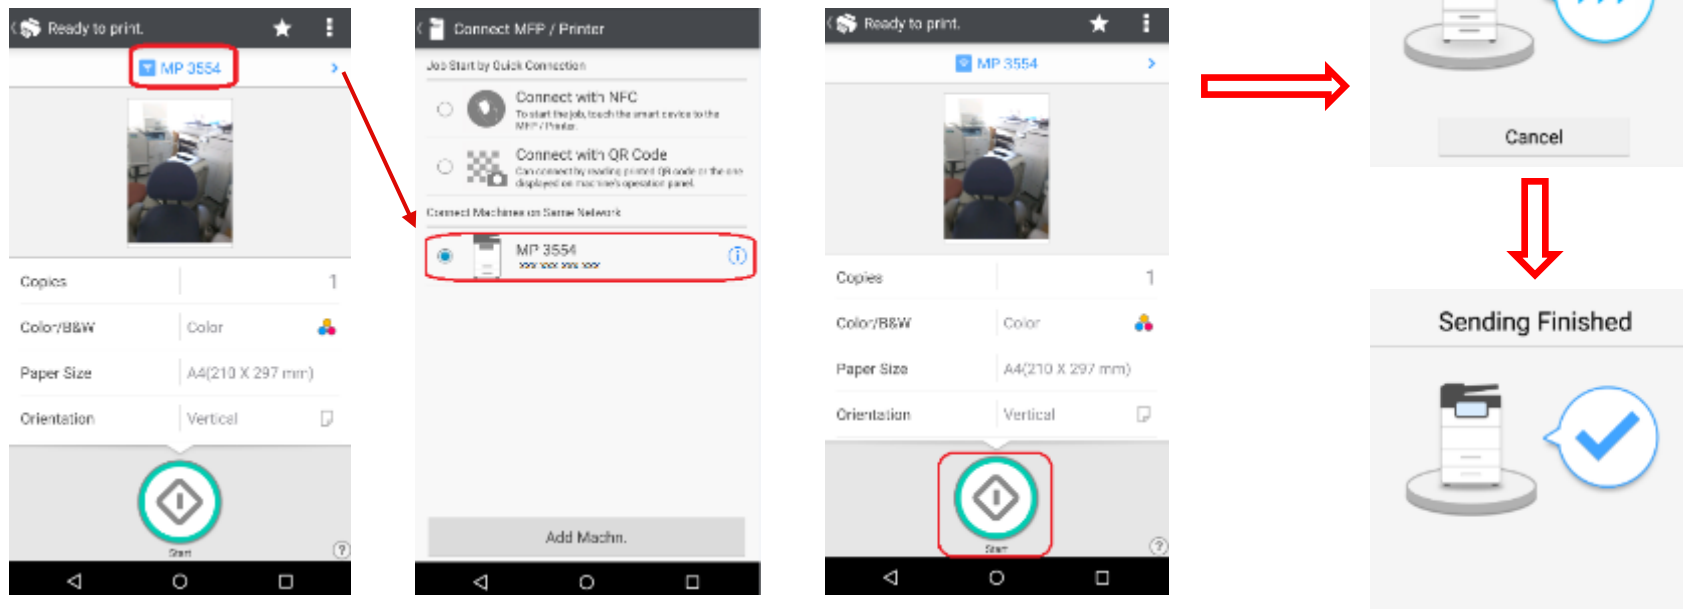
Ready to print.

MP 3554

Copies 1

Color/B&W Color

Paper Size A4(210 X 297 mm)

Orientation Vertical

Start

Connect MFP / Printer

Job Start by Quick Connection

Connect with NFC

To start the job, touch the smart device to the MFP / Printer.

Connect with QR Code

Can connect by reading printed QR code or the one displayed on machine's operation panel.

Connect Machines on Same Network

MP 3554

xxx.xxx.xxx.xxx

Add Machn.

Ready to print.

MP 3554

Copies 1

Color/B&W Color

Paper Size A4(210 X 297 mm)

Orientation Vertical

Start

Cancel

Sending Finished